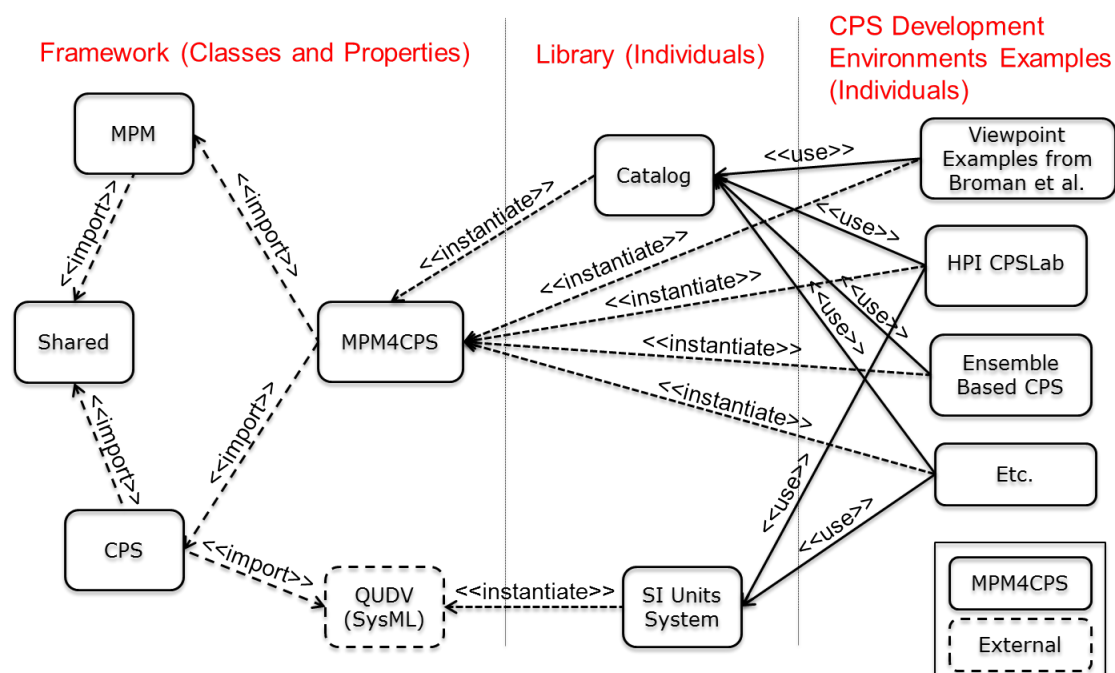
Framework (Classes and Properties)

Library (Individuals)

CPS Development Environments Examples (Individuals)

MPM

<<import>>

<<import>>

Shared

<<import>>

CPS

<<import>>

MPM4CPS

<<instantiate>>

Catalog

<<use>>

Viewpoint Examples from Broman et al.

<<instantiate>>

<<use>>

HPI CPSLab

<<instantiate>>

<<use>>

<<use>>

<<instantiate>>

Ensemble Based CPS

<<instantiate>>

Etc.

<<use>>

<<use>>

<<import>>

QUDV (SysML)

<<instantiate>>

SI Units System

MPM4CPS

External